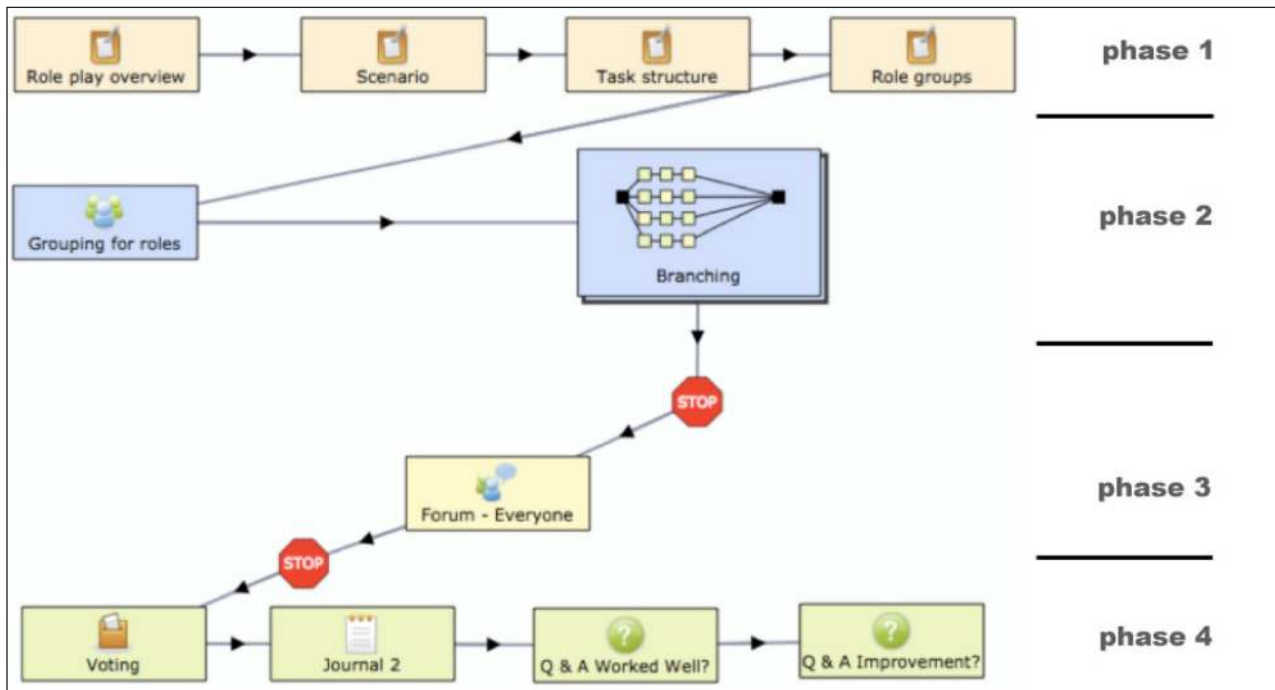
Role play overview
Scenario
Task structure
Role groups
phase 1

Grouping for roles
Branching
phase 2

STOP

Forum - Everyone
phase 3

STOP

Voting
Journal 2
Q & A Worked Well?
Q & A Improvement?
phase 4